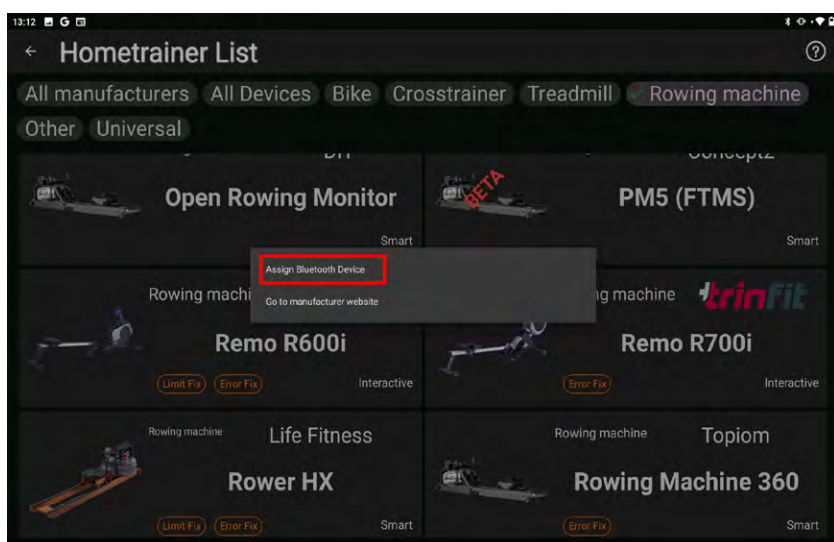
13:12 G

← Hometrainer List

?

All manufacturers All Devices Bike Crosstrainer Treadmill Rowing machine Other Universal

DIY

Open Rowing Monitor

Smart

Concept2

BETA

PM5 (FTMS)

Smart

Assign Bluetooth Device

Go to manufacturer website

Rowing machi

Remo R600i

Limit Fix Error Fix

Interactive

ng machine trinfit

Remo R700i

Error Fix

Interactive

Rowing machine Life Fitness

Rower HX

Limit Fix Error Fix

Smart

Rowing machine Topiom

Rowing Machine 360

Error Fix

Smart